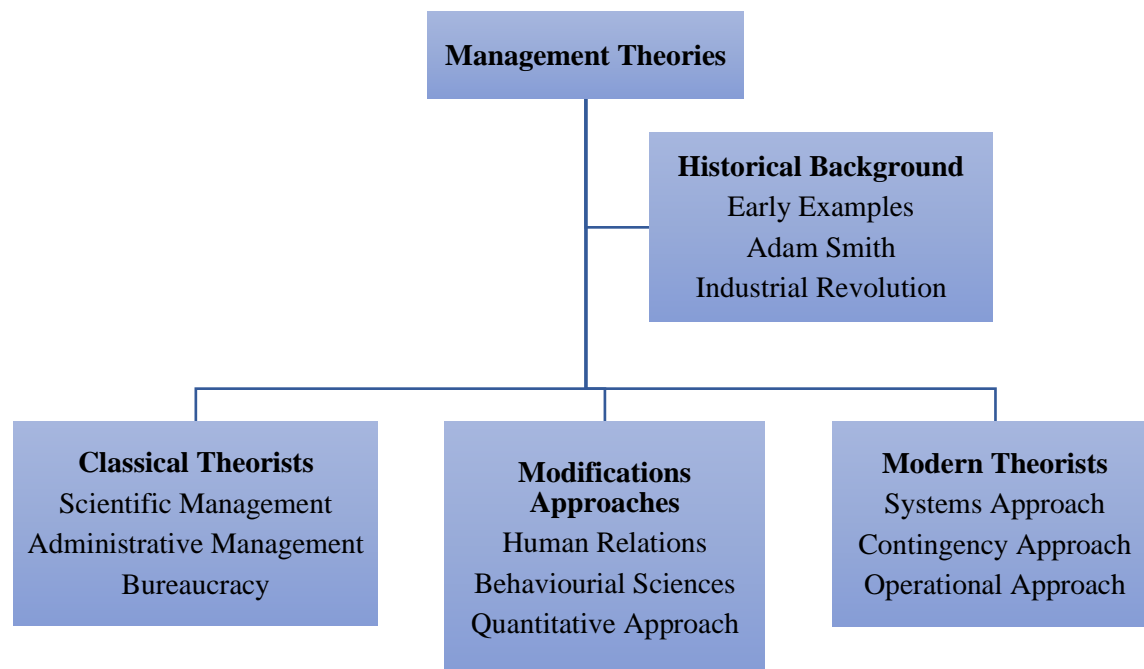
Management Theories

Historical Background
Early Examples
Adam Smith
Industrial Revolution

Classical Theorists
Scientific Management
Administrative Management
Bureaucracy

Modifications Approaches
Human Relations
Behaviourial Sciences
Quantitative Approach

Modern Theorists
Systems Approach
Contingency Approach
Operational Approach